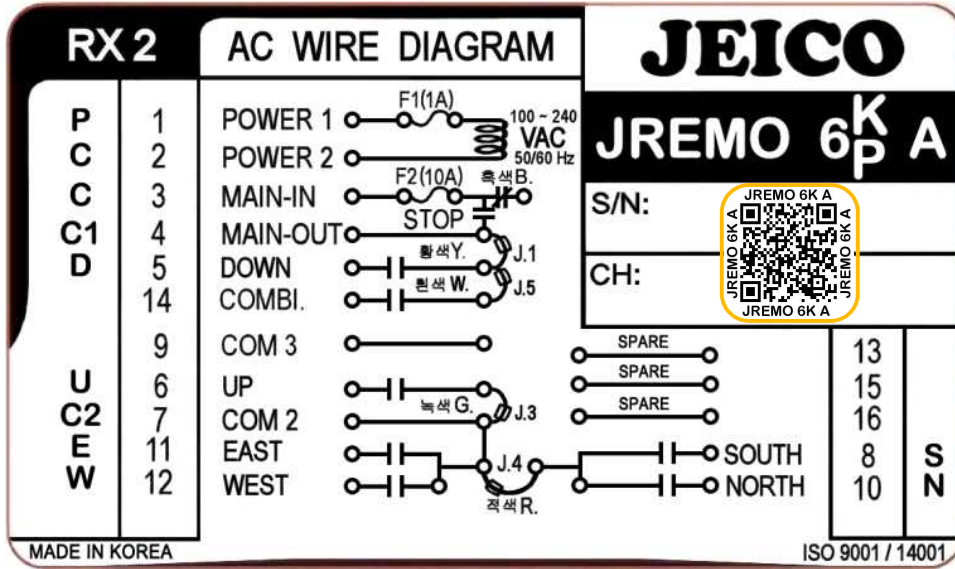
RX 2

AC WIRE DIAGRAM

JEICO

JREMO 6$^{K}_{P}$ A

S/N:

CH:

JREMO 6K A
JREMO 6K A
JREMO 6K A
JREMO 6K A

| | | | |
|---|---|---|---|
| P | 1 | POWER 1 | |
| C | 2 | POWER 2 | |
| C | 3 | MAIN-IN | |
| C1 | 4 | MAIN-OUT | |
| D | 5 | DOWN | |
| | 14 | COMBI. | |
| | 9 | COM 3 | |
| U | 6 | UP | |
| C2 | 7 | COM 2 | |
| E | 11 | EAST | |
| W | 12 | WEST | |

F1(1A)

100 ~ 240 VAC 50/60 Hz

F2(10A)

흑색B.

STOP

황색Y.

J.1

흰색 W.

J.5

녹색 G.

J.3

J.4

적색R.

SPARE

SPARE

SPARE

| | | |
|---|---|---|
| SOUTH | 8 | S |
| NORTH | 10 | N |

13
15
16

MADE IN KOREA

ISO 9001 / 14001